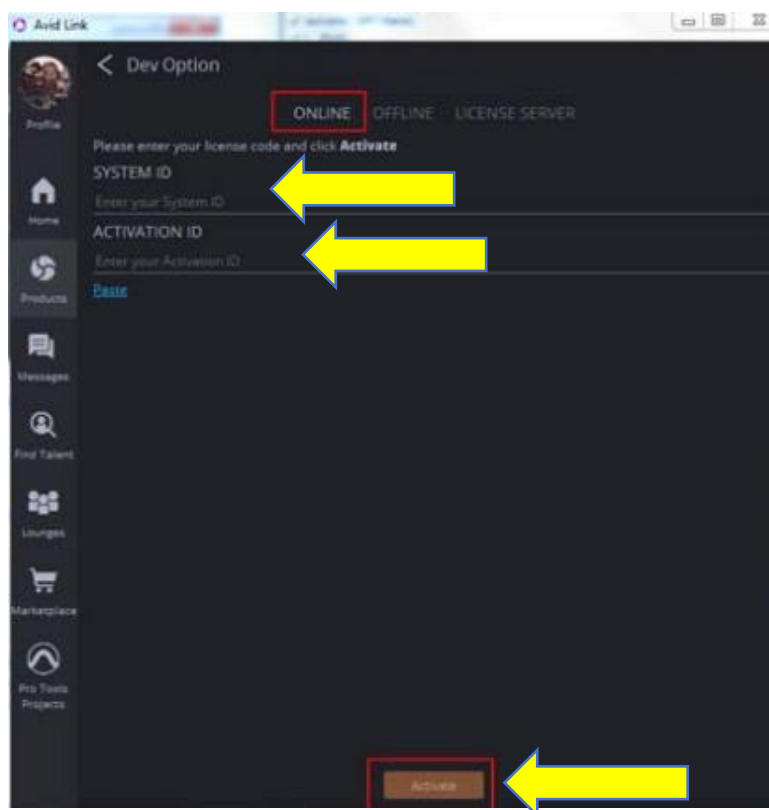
Avid Link

Profile

Home

Products

Messages

Find Talent

Lounges

Marketplace

Pro Tools Projects

< Dev Option

ONLINE OFFLINE LICENSE SERVER

Please enter your license code and click Activate

SYSTEM ID

Enter your System ID

ACTIVATION ID

Enter your Activation ID

Paste

Activate